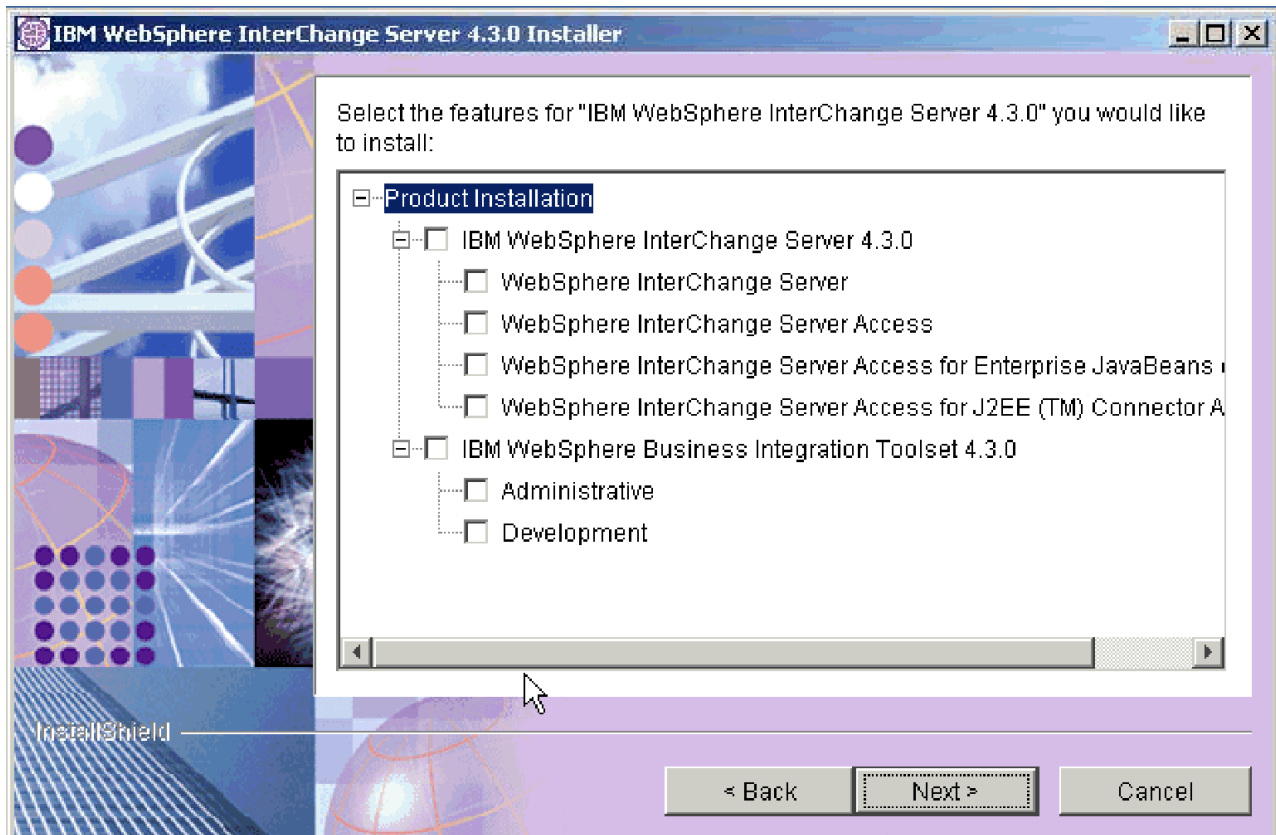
IBM WebSphere InterChange Server 4.3.0 Installer

Select the features for "IBM WebSphere InterChange Server 4.3.0" you would like to install:

Product Installation
IBM WebSphere InterChange Server 4.3.0
WebSphere InterChange Server
WebSphere InterChange Server Access
WebSphere InterChange Server Access for Enterprise JavaBeans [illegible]
WebSphere InterChange Server Access for J2EE (TM) Connector A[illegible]
IBM WebSphere Business Integration Toolset 4.3.0
Administrative
Development

InstallShield

< Back
Next >
Cancel